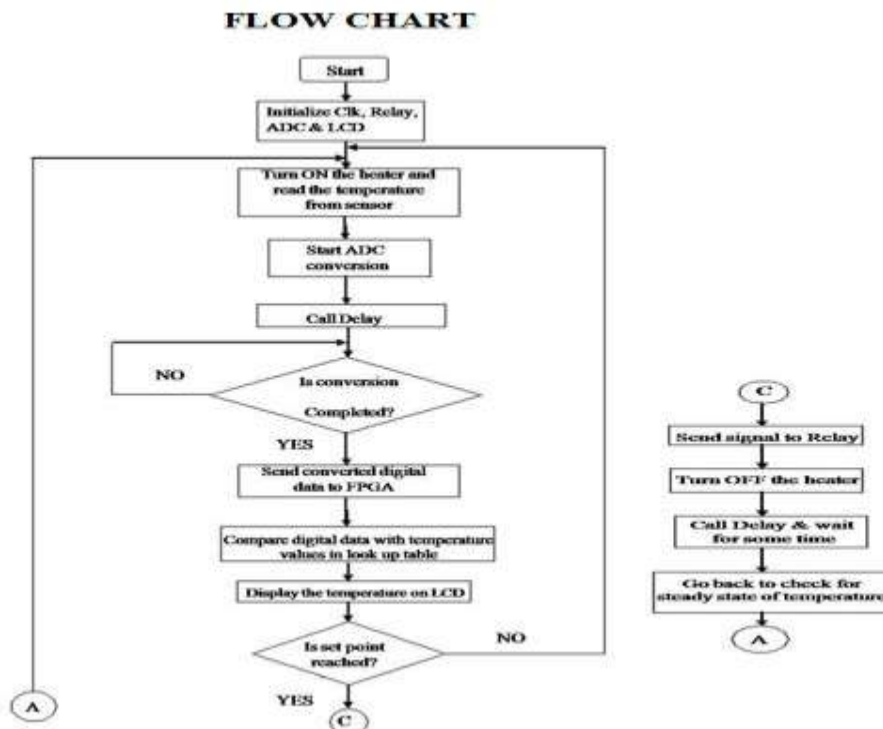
FLOW CHART

Start

Initialize Clk, Relay, ADC & LCD

Turn ON the heater and read the temperature from sensor

Start ADC conversion

Call Delay

NO

Is conversion Completed?

YES

Send converted digital data to FPGA

Compare digital data with temperature values in look up table

Display the temperature on LCD

Is set point reached?

NO

YES

C

A

C

Send signal to Relay

Turn OFF the heater

Call Delay & wait for some time

Go back to check for steady state of temperature

A